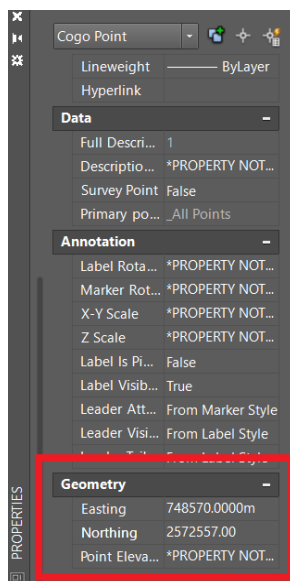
Cogo Point

| | |
|---|---|
| Lineweight | ByLayer |
| Hyperlink | |

Data

| | |
|---|---|
| Full Descri... | 1 |
| Descriptio... | *PROPERTY NOT... |
| Survey Point | False |
| Primary po... | _All Points |

Annotation

| | |
|---|---|
| Label Rota... | *PROPERTY NOT... |
| Marker Rot... | *PROPERTY NOT... |
| X-Y Scale | *PROPERTY NOT... |
| Z Scale | *PROPERTY NOT... |
| Label Is Pi... | False |
| Label Visib... | True |
| Leader Att... | From Marker Style |
| Leader Visi... | From Label Style |
| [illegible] | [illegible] |

Geometry

| | |
|---|---|
| Easting | 748570.0000m |
| Northing | 2572557.00 |
| Point Eleva... | *PROPERTY NOT... |

PROPERTIES